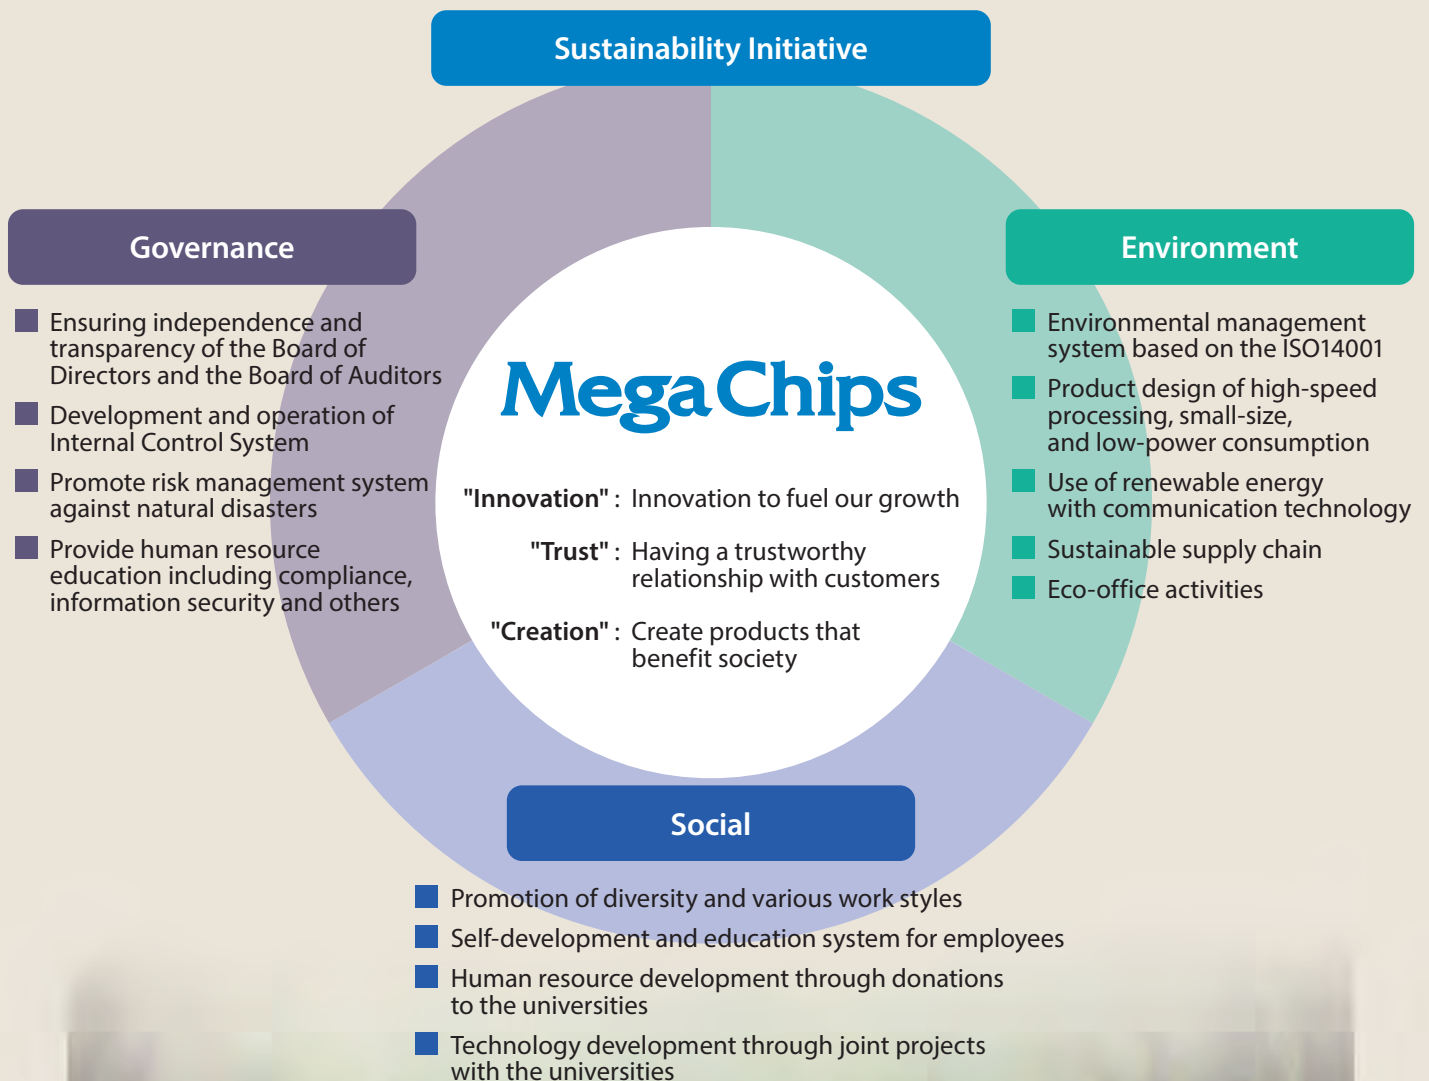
Sustainability Initiative

Governance

Ensuring independence and transparency of the Board of Directors and the Board of Auditors

Development and operation of Internal Control System

Promote risk management system against natural disasters

Provide human resource education including compliance, information security and others

MegaChips

"Innovation" : Innovation to fuel our growth

"Trust" : Having a trustworthy relationship with customers

"Creation" : Create products that benefit society

Environment

Environmental management system based on the ISO14001

Product design of high-speed processing, small-size, and low-power consumption

Use of renewable energy with communication technology

Sustainable supply chain

Eco-office activities

Social

Promotion of diversity and various work styles

Self-development and education system for employees

Human resource development through donations to the universities

Technology development through joint projects with the universities